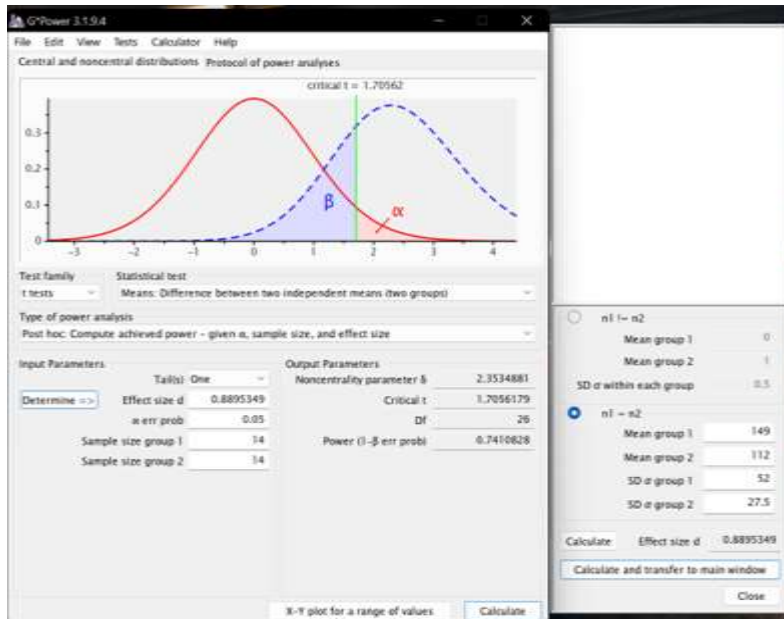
G*Power 3.1.9.4

File Edit View Tests Calculator Help

Central and noncentral distributions Protocol of power analyses

critical t = 1.70562

0.3
0.2
0.1
0
-3 -2 -1 0 1 2 3 4

β α

Test family
t tests

Statistical test
Means: Difference between two independent means (two groups)

Type of power analysis
Post hoc: Compute achieved power – given α, sample size, and effect size

Input Parameters

Tail(s) One
Determine => Effect size d 0.8895349
α err prob 0.05
Sample size group 1 14
Sample size group 2 14

Output Parameters

Noncentrality parameter δ 2.3534881
Critical t 1.7056179
Df 26
Power (1–β err prob) 0.7410828

X-Y plot for a range of values Calculate

n1 != n2
Mean group 1 0
Mean group 2 1
SD σ within each group 0.5

n1 = n2
Mean group 1 149
Mean group 2 112
SD σ group 1 52
SD σ group 2 27.5

Calculate Effect size d 0.8895349

Calculate and transfer to main window

Close